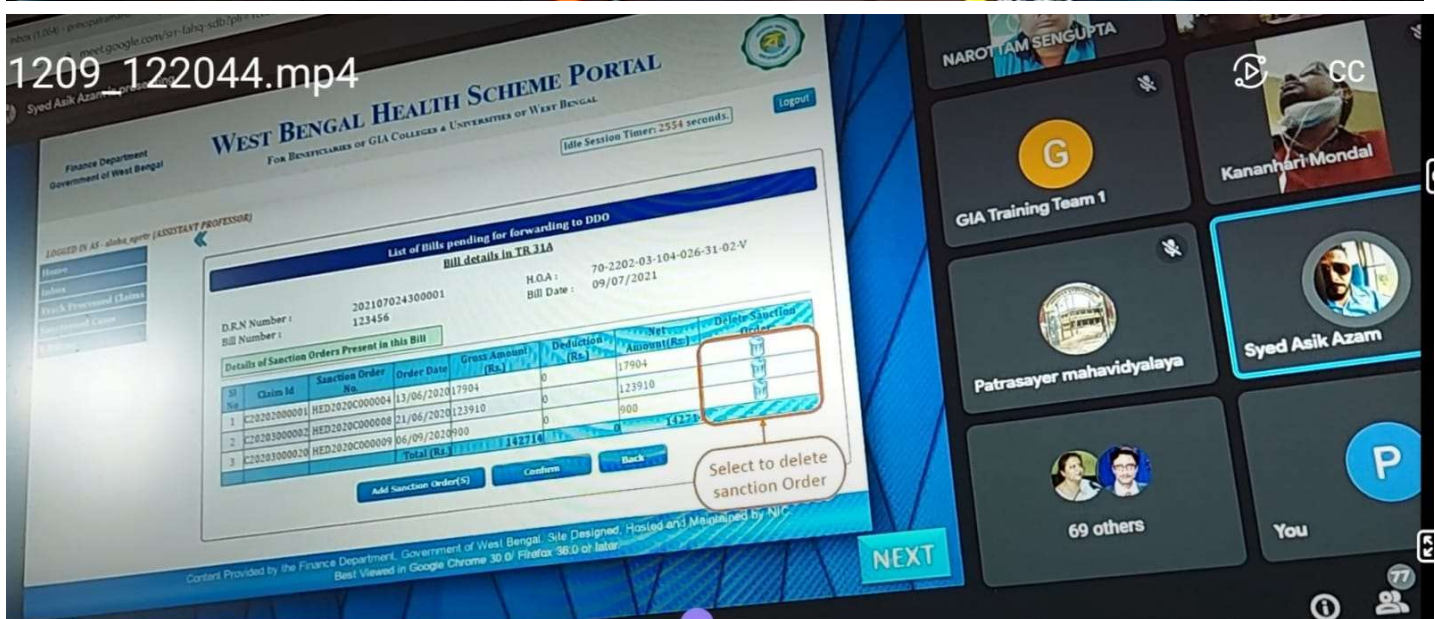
1209_122044.mp4

Syed Asik Azam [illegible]

meet.google.com/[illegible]

WEST BENGAL HEALTH SCHEME PORTAL
FOR BENEFICIARIES OF GIA COLLEGES & UNIVERSITIES OF WEST BENGAL

Finance Department
Government of West Bengal

Logout

Idle Session Timer: 2554 seconds.

LOGGED IN AS - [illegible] (ASSISTANT PROFESSOR)

Home
Inbox
Track Processed Claims
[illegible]
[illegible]

List of Bills pending for forwarding to DDO
Bill details in TR 31A

D.R.N Number : 202107024300001
Bill Number : 123456
H.O.A : 70-2202-03-104-026-31-02-V
Bill Date : 09/07/2021

Details of Sanction Orders Present in this Bill

| Sl No | Claim Id | Sanction Order No. | Order Date | Gross Amount (Rs.) | Deduction (Rs.) | Net Amount(Rs.) | Delete Sanction Order |
|---|---|---|---|---|---|---|---|
| 1 | C20202000001 | HED2020C000004 | 13/06/2020 | 17904 | 0 | 17904 | |
| 2 | C20203000002 | HED2020C000008 | 21/06/2020 | 123910 | 0 | 123910 | |
| 3 | C20203000020 | HED2020C000009 | 06/09/2020 | 900 | 0 | 900 | |
| | | | Total (Rs.) | 142714 | 0 | 14271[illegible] | |

Add Sanction Order(S)
Confirm
Back

Select to delete sanction Order

Content Provided by the Finance Department, Government of West Bengal. Site Designed, Hosted and Maintained by NIC.
Best Viewed in Google Chrome 30.0/ Firefox 36.0 or later

NEXT

NAROTTAM SENGUPTA
CC
G
Kananhari Mondal
GIA Training Team 1
Syed Asik Azam
Patrasayer mahavidyalaya
69 others
P
You
77